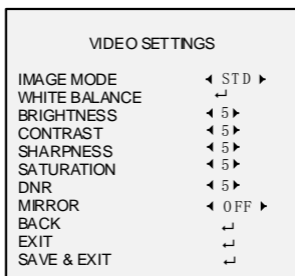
VIDEO SETTINGS

| | |
|---|---|
| IMAGE MODE | ◂ STD ▸ |
| WHITE BALANCE | ↵ |
| BRIGHTNESS | ◂ 5 ▸ |
| CONTRAST | ◂ 5 ▸ |
| SHARPNESS | ◂ 5 ▸ |
| SATURATION | ◂ 5 ▸ |
| DNR | ◂ 5 ▸ |
| MIRROR | ◂ OFF ▸ |
| BACK | ↵ |
| EXIT | ↵ |
| SAVE & EXIT | ↵ |